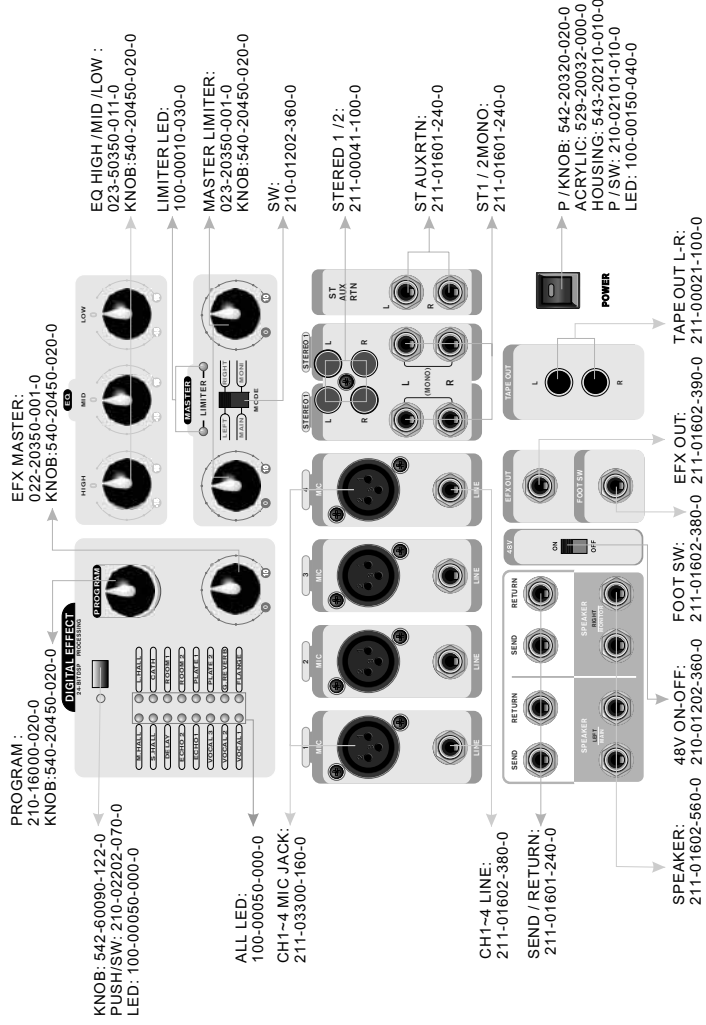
PROGRAM :
210-16000-020-0
KNOB:540-20450-020-0

EFX MASTER:
022-20350-001-0
KNOB:540-20450-020-0

EQ HIGH / MID / LOW :
023-50350-011-0
KNOB:540-20450-020-0

LIMITER LED:
100-00010-030-0

MASTER LIMITER:
023-20350-001-0
KNOB:540-20450-020-0

SW:
210-01202-360-0

STEREO 1 / 2:
211-00041-100-0

ST AUX RTN:
211-01601-240-0

ST1 / 2MONO:
211-01601-240-0

P / KNOB: 542-20320-020-0
ACRYLIC: 529-20032-000-0
HOUSING: 543-20210-010-0
P / SW: 210-02101-010-0
LED: 100-00150-040-0

KNOB: 542-60090-122-0
PUSH/SW: 210-02202-070-0
LED: 100-00050-000-0

ALL LED:
100-00050-000-0

CH1~4 MIC JACK:
211-03300-160-0

CH1~4 LINE:
211-01602-380-0

SEND / RETURN:
211-01601-240-0

SPEAKER:
211-01602-560-0

48V ON-OFF:
210-01202-360-0

FOOT SW:
211-01602-380-0

EFX OUT:
211-01602-390-0

TAPE OUT L-R:
211-00021-100-0

DIGITAL EFFECT
24-BIT DSP PROCESSING
PROGRAM
HIGH
MID
LOW
EQ
MASTER
LIMITER
LEFT
MAIN
RIGHT
MONO
MODE
1 MIC LINE
2 MIC LINE
3 MIC LINE
4 MIC LINE
STEREO1
STEREO2
L
R
(MONO)
ST AUX RTN
TAPE OUT
EFX OUT
FOOT SW
48V
ON
OFF
SEND
RETURN
SPEAKER
LEFT
RIGHT
POWER